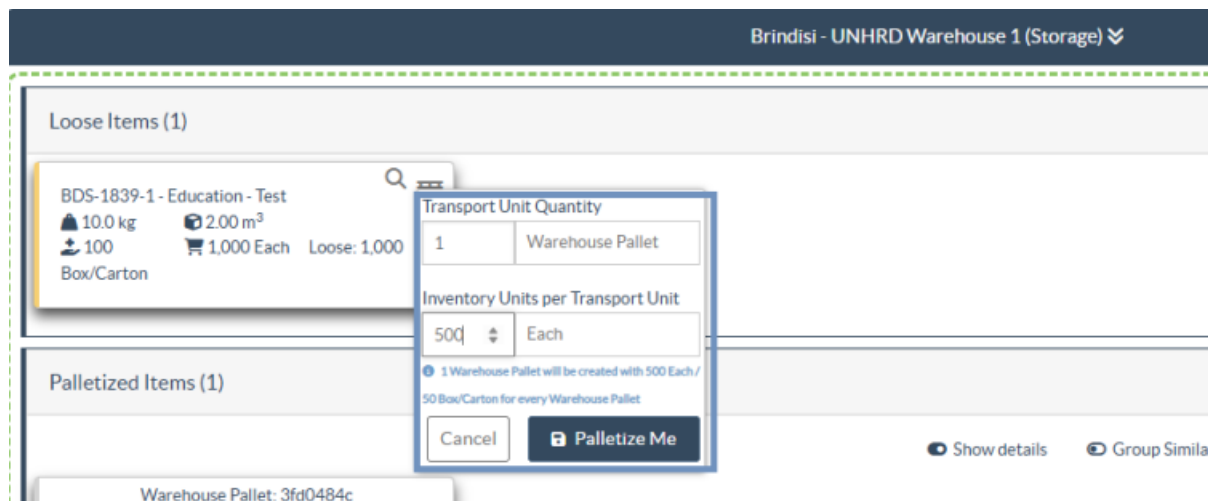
Brindisi - UNHRD Warehouse 1 (Storage)

Loose Items (1)

BDS-1839-1 - Education - Test
10.0 kg 2.00 m$^3$
100 1,000 Each Loose: 1,000
Box/Carton

Transport Unit Quantity
1 Warehouse Pallet

Inventory Units per Transport Unit
500 Each

1 Warehouse Pallet will be created with 500 Each / 50 Box/Carton for every Warehouse Pallet

Cancel Palletize Me

Palletized Items (1)

Show details Group Simila

Warehouse Pallet: 3fd0484c